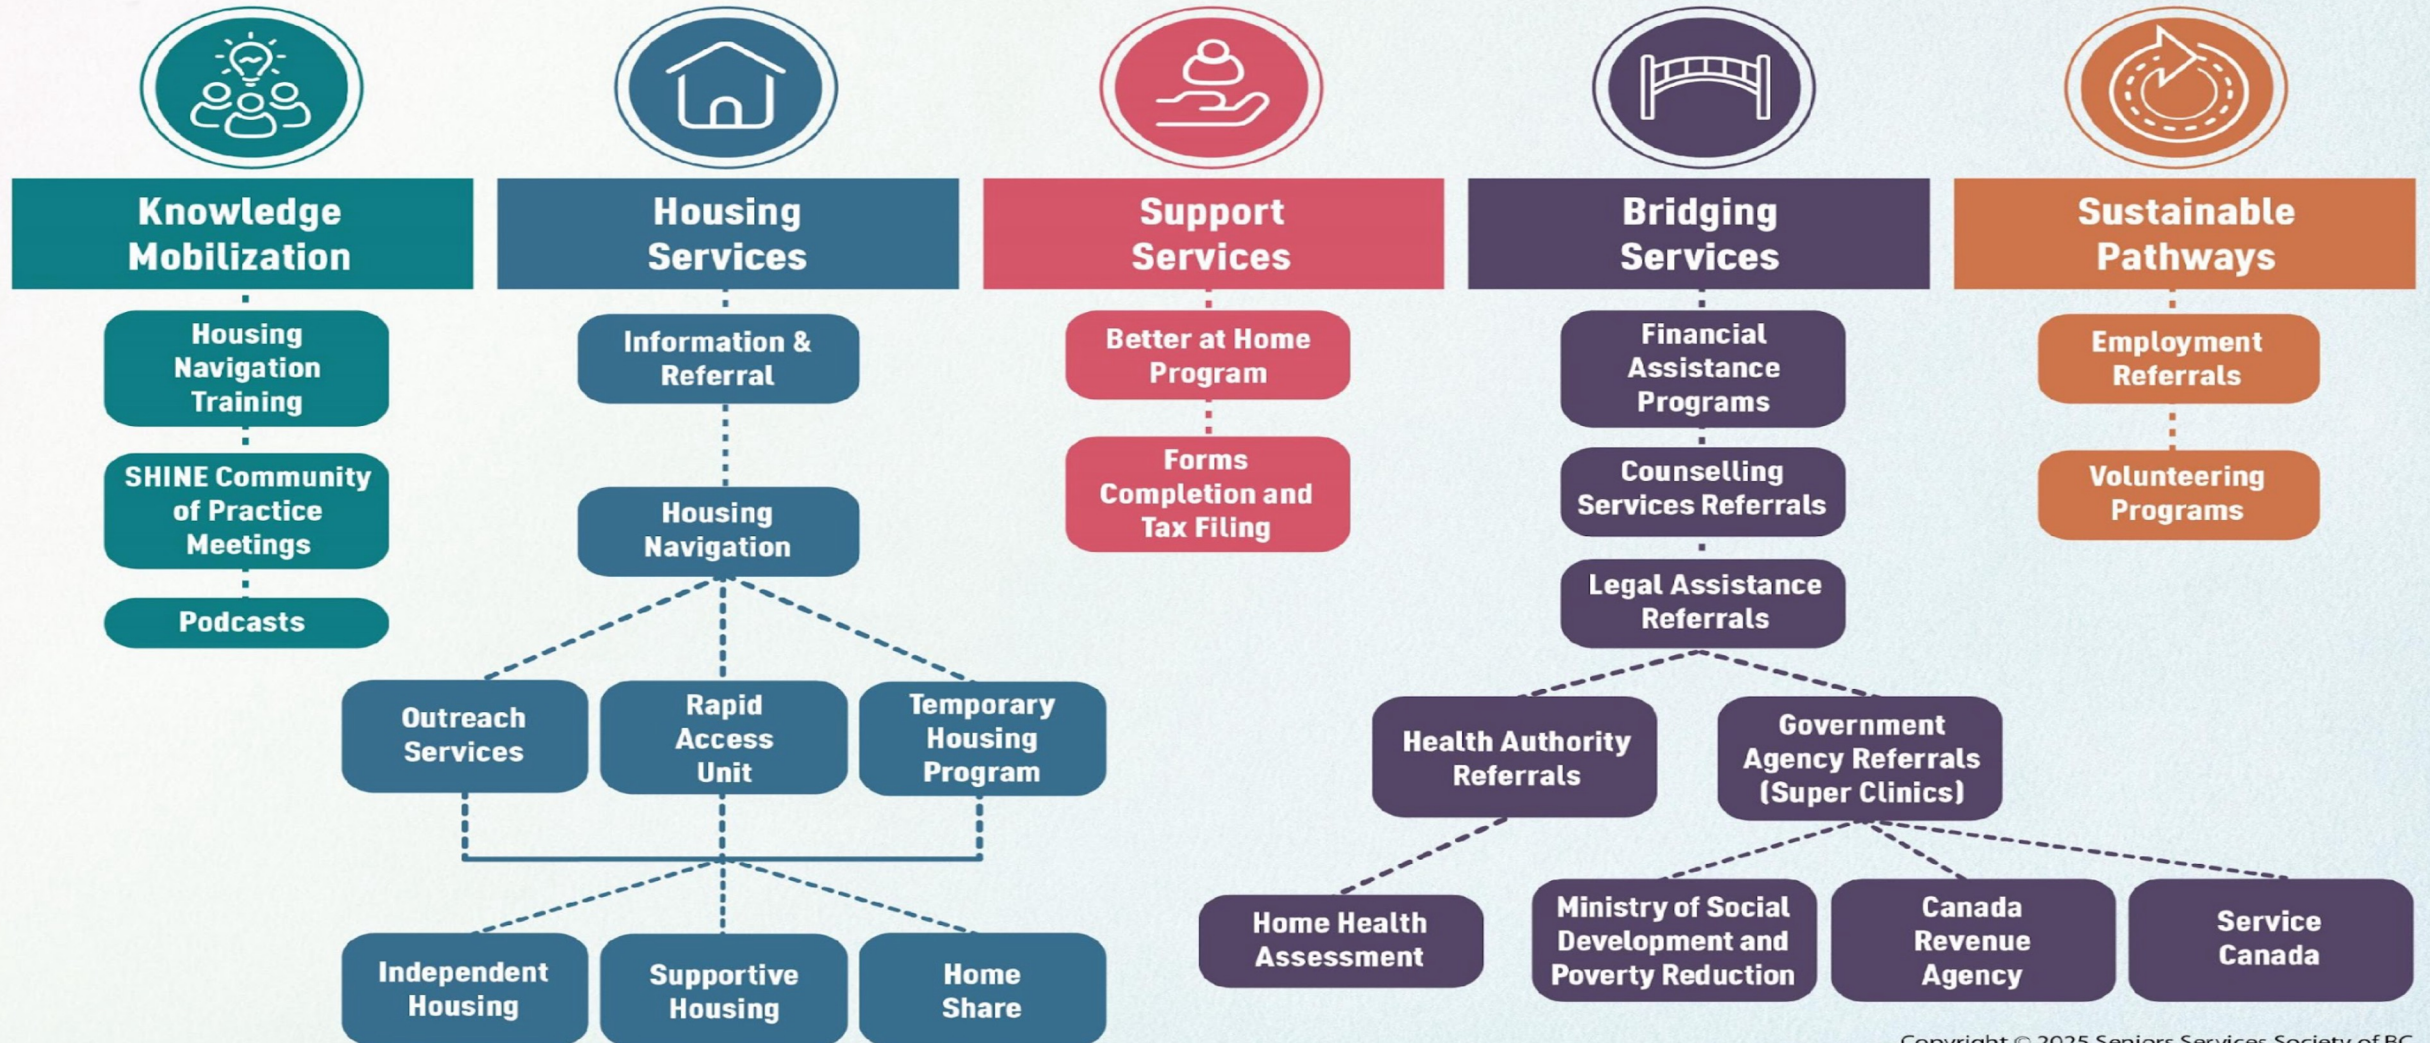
Knowledge Mobilization

Housing Navigation Training

SHINE Community of Practice Meetings

Podcasts

Housing Services

Information & Referral

Housing Navigation

Outreach Services

Rapid Access Unit

Temporary Housing Program

Independent Housing

Supportive Housing

Home Share

Support Services

Better at Home Program

Forms Completion and Tax Filing

Bridging Services

Financial Assistance Programs

Counselling Services Referrals

Legal Assistance Referrals

Health Authority Referrals

Government Agency Referrals (Super Clinics)

Home Health Assessment

Ministry of Social Development and Poverty Reduction

Canada Revenue Agency

Service Canada

Sustainable Pathways

Employment Referrals

Volunteering Programs

Copyright © 2025 Seniors Services Society of BC